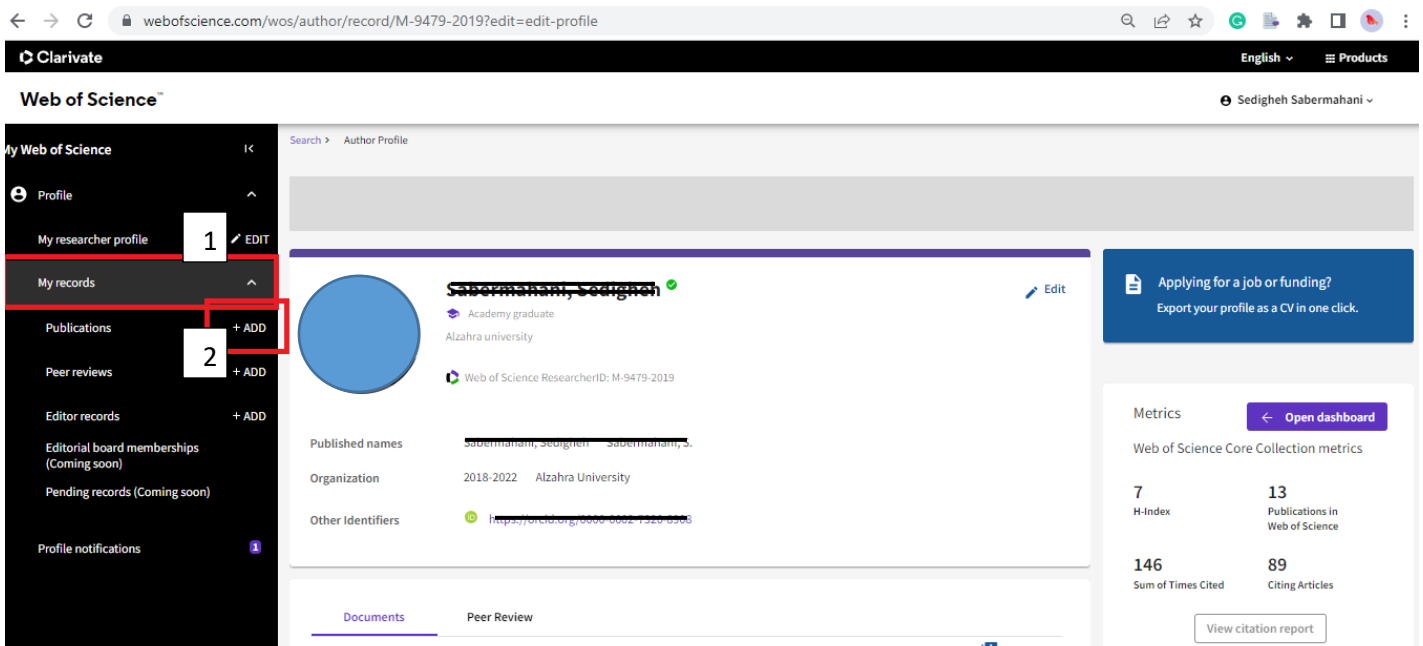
webofscience.com/wos/author/record/M-9479-2019?edit=edit-profile

Clarivate

English Products

Web of Science™

Sedigheh Sabermahani

My Web of Science

Profile

My researcher profile

1

EDIT

My records

Publications

2

+ ADD

Peer reviews

+ ADD

Editor records

+ ADD

Editorial board memberships (Coming soon)

Pending records (Coming soon)

Profile notifications

1

Search > Author Profile

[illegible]

Academy graduate

Alzahra university

Edit

Web of Science ResearcherID: M-9479-2019

Published names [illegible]

Organization 2018-2022 Alzahra University

Other Identifiers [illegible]

Applying for a job or funding?

Export your profile as a CV in one click.

Metrics

Open dashboard

Web of Science Core Collection metrics

| 7 | 13 |
|---|---|
| H-Index | Publications in Web of Science |
| 146 | 89 |
| Sum of Times Cited | Citing Articles |

View citation report

Documents

Peer Review